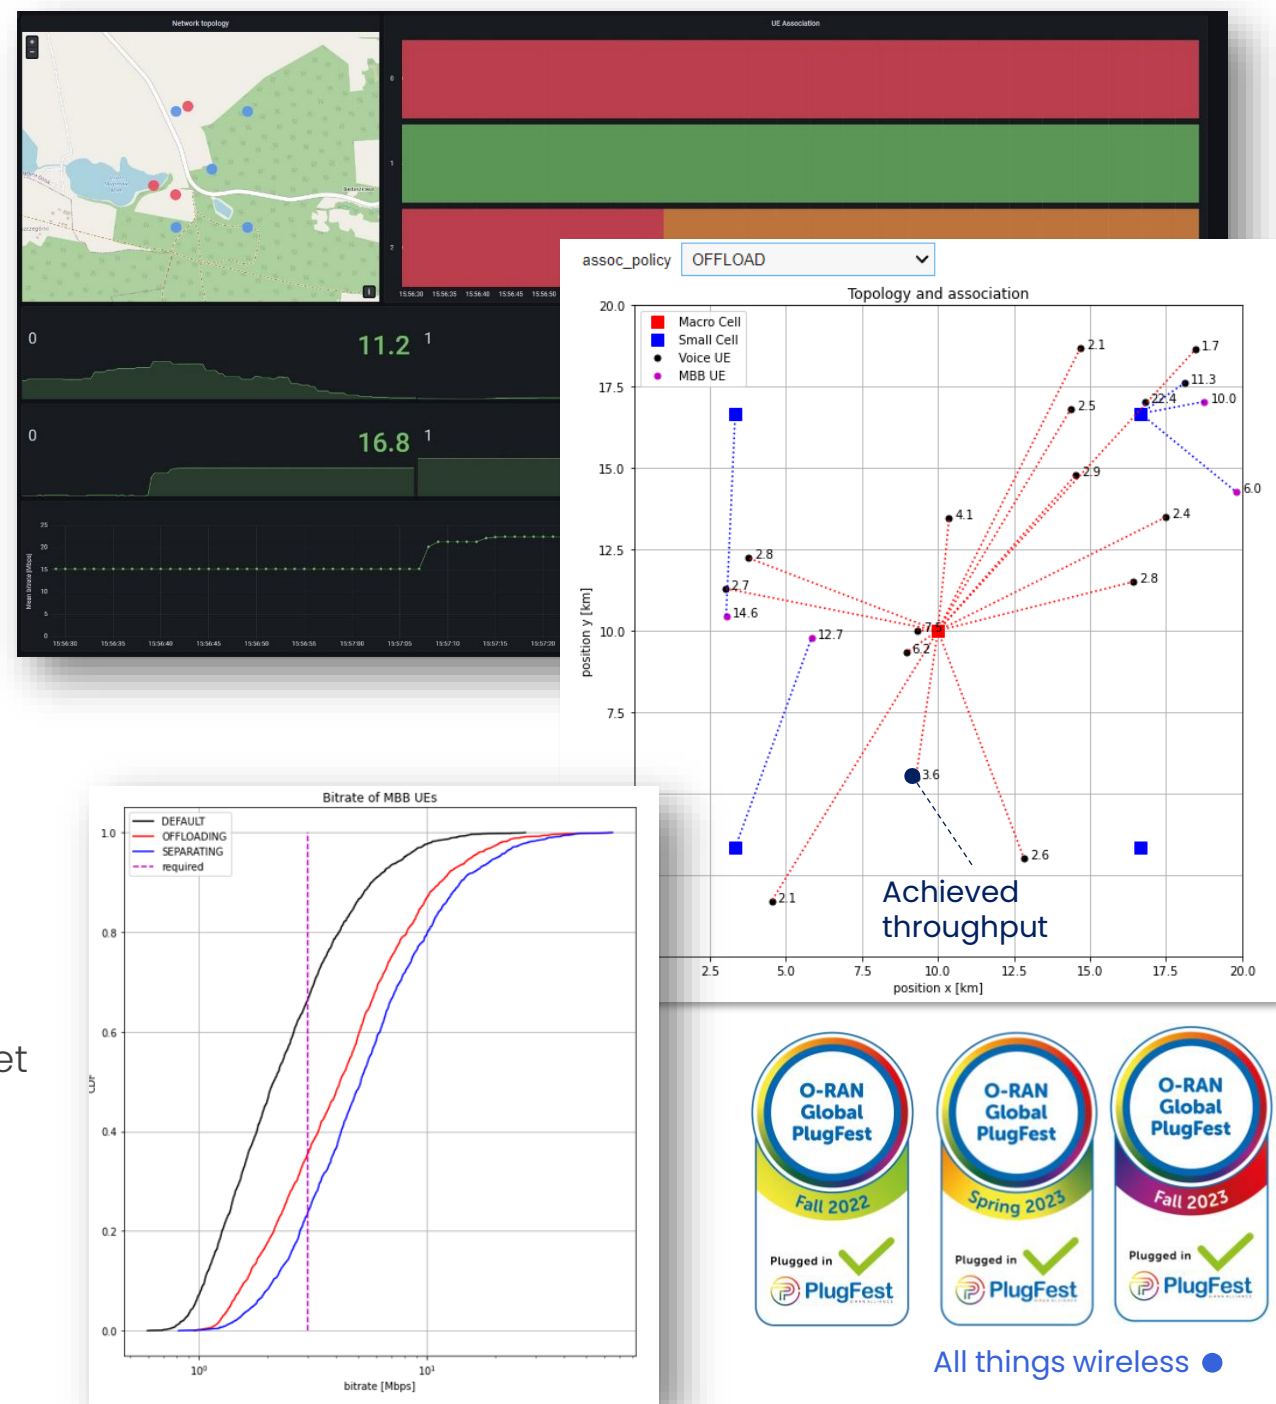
Network topology

UE Association

0

1

2

15:56:30 15:56:35 15:56:40 15:56:45 15:56:50

0

11.2 1

0

16.8 1

25
20
15
10
5
0

Mean bitrate [Mbps]

15:56:30 15:56:35 15:56:40 15:56:45 15:56:50 15:56:55 15:57:00 15:57:05 15:57:10 15:57:15 15:57:20

assoc_policy OFFLOAD

Topology and association

Macro Cell
Small Cell
Voice UE
MBB UE

20.0
17.5
15.0
12.5
10.0
7.5

position y [km]

2.1
1.7
11.3
22.4
10.0
2.5
2.9
6.0
4.1
2.4
2.8
2.8
2.7
14.6
12.7
7
6.2
3.6
2.6
2.1

Achieved throughput

2.5 5.0 7.5 10.0 12.5 15.0 17.5 20.0
position x [km]

Bitrate of MBB UEs

DEFAULT
OFFLOADING
SEPARATING
required

1.0
0.8
0.6
0.4
0.2
0.0

CDF

$10^0$
$10^1$
bitrate [Mbps]

et

O-RAN Global PlugFest Fall 2022
Plugged in PlugFest

O-RAN Global PlugFest Spring 2023
Plugged in PlugFest

O-RAN Global PlugFest Fall 2023
Plugged in PlugFest

All things wireless